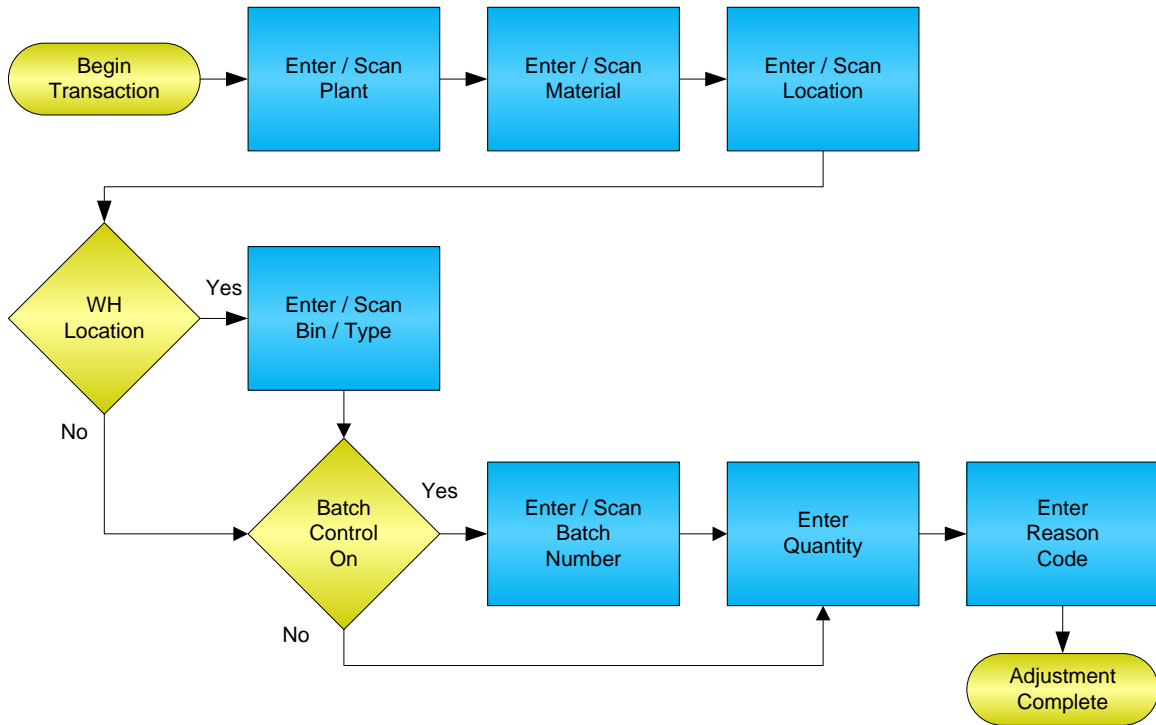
Begin Transaction

Enter / Scan Plant

Enter / Scan Material

Enter / Scan Location

WH Location

Yes

Enter / Scan Bin / Type

No

Batch Control On

Yes

Enter / Scan Batch Number

Enter Quantity

Enter Reason Code

No

Adjustment Complete